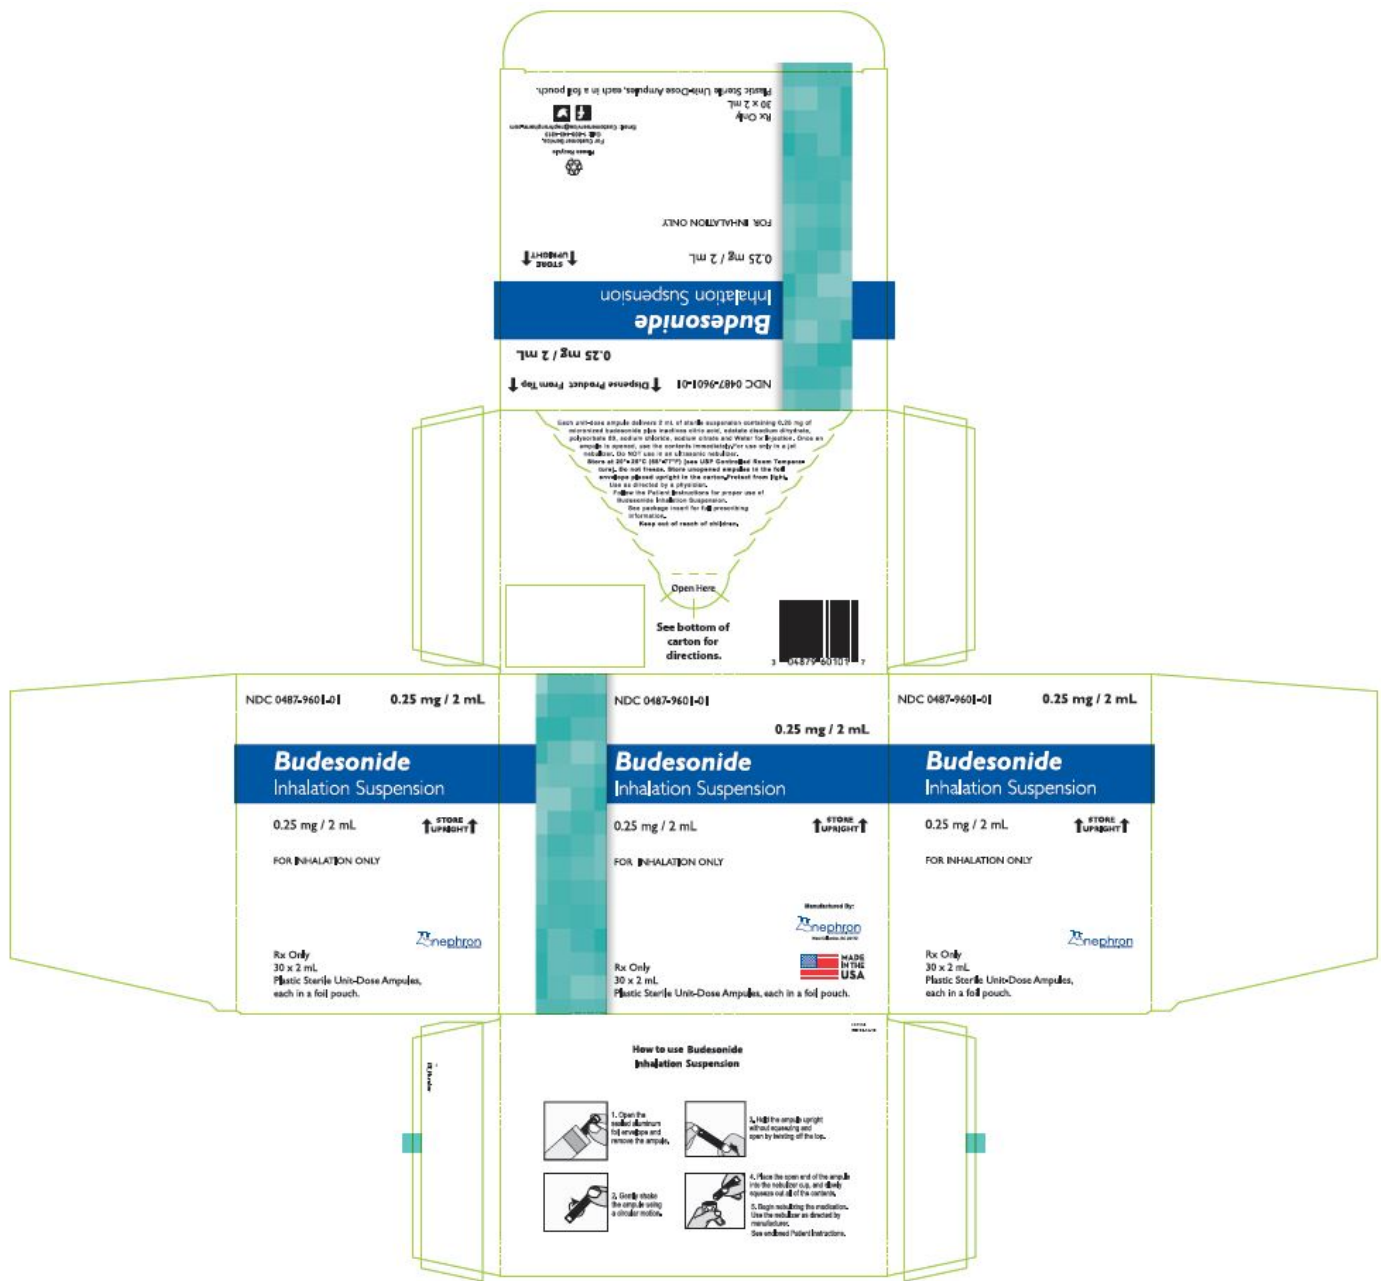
Rx Only
30 x 2 mL
Plastic Sterile Unit-Dose Ampules, each in a foil pouch.

Please Recycle
For Customer Service,
Call: 1-800-443-4313
Email: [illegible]

FOR INHALATION ONLY

0.25 mg / 2 mL

STORE UPRIGHT

Budesonide
Inhalation Suspension

0.25 mg / 2 mL

NDC 0487-9601-01 Dispense Product From Top

Each unit-dose ampule delivers 2 mL of sterile suspension containing 0.25 mg of micronized budesonide plus inactive citric acid, edetate disodium dihydrate, polysorbate 80, sodium chloride, sodium citrate and Water for Injection. Once an ampule is opened, use the contents immediately for use only in a jet nebulizer. Do NOT use in an ultrasonic nebulizer.
Store at 20°-25°C (68°-77°F) [see USP Controlled Room Temperature]. Do not freeze. Store unopened ampules in the foil envelope placed upright in the carton. Protect from light.
Use as directed by a physician.
Follow the Patient Instructions for proper use of Budesonide Inhalation Suspension.
See package insert for full prescribing information.
Keep out of reach of children.

Open Here

See bottom of carton for directions.

3 04879 60101 7

NDC 0487-9601-01 0.25 mg / 2 mL
Budesonide
Inhalation Suspension
0.25 mg / 2 mL STORE UPRIGHT
FOR INHALATION ONLY
nephron
Rx Only
30 x 2 mL
Plastic Sterile Unit-Dose Ampules, each in a foil pouch.

NDC 0487-9601-01
0.25 mg / 2 mL
Budesonide
Inhalation Suspension
0.25 mg / 2 mL STORE UPRIGHT
FOR INHALATION ONLY
Manufactured By:
nephron
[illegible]
MADE IN THE USA
Rx Only
30 x 2 mL
Plastic Sterile Unit-Dose Ampules, each in a foil pouch.

NDC 0487-9601-01 0.25 mg / 2 mL
Budesonide
Inhalation Suspension
0.25 mg / 2 mL STORE UPRIGHT
FOR INHALATION ONLY
nephron
Rx Only
30 x 2 mL
Plastic Sterile Unit-Dose Ampules, each in a foil pouch.

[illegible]

How to use Budesonide Inhalation Suspension

1. Open the sealed aluminum foil envelope and remove the ampule.
2. Gently shake the ampule using a circular motion.
3. Hold the ampule upright without squeezing and open by twisting off the top.
4. Place the open end of the ampule into the nebulizer cup, and slowly squeeze out all of the contents.
5. Begin nebulizing the medication. Use the nebulizer as directed by manufacturer.
See enclosed Patient Instructions.